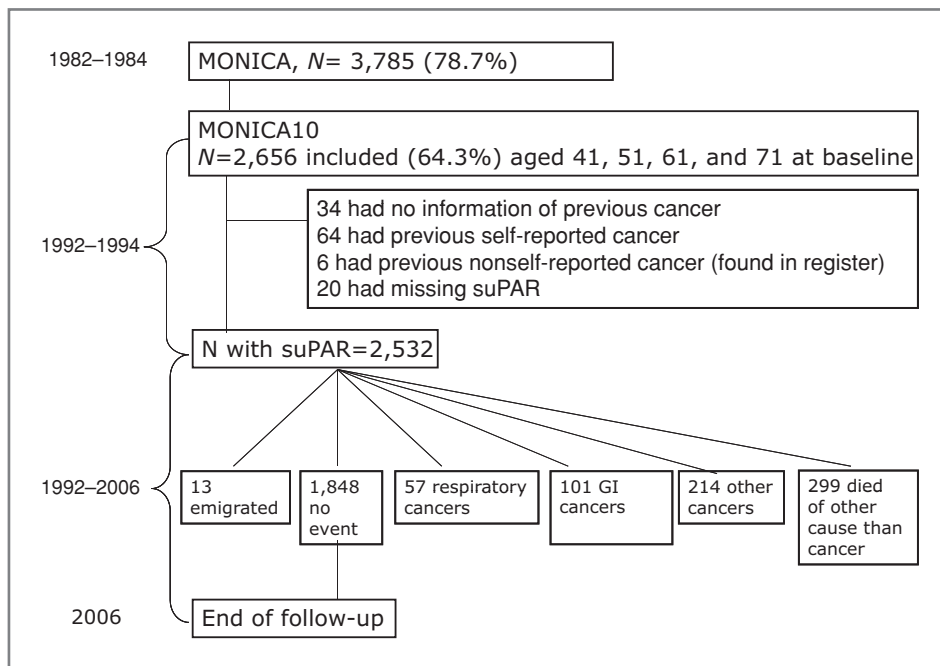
1982–1984

MONICA, $N$= 3,785 (78.7%)

MONICA10
$N$=2,656 included (64.3%) aged 41, 51, 61, and 71 at baseline

1992–1994

34 had no information of previous cancer
64 had previous self-reported cancer
6 had previous nonself-reported cancer (found in register)
20 had missing suPAR

N with suPAR=2,532

1992–2006

13 emigrated

1,848 no event

57 respiratory cancers

101 GI cancers

214 other cancers

299 died of other cause than cancer

2006

End of follow-up